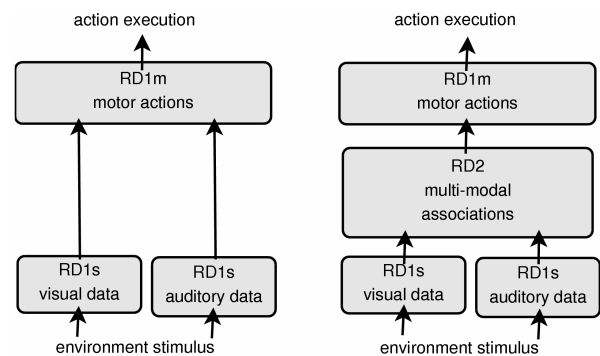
action execution

RD1m
motor actions

RD1s
visual data

RD1s
auditory data

environment stimulus

action execution

RD1m
motor actions

RD2
multi-modal
associations

RD1s
visual data

RD1s
auditory data

environment stimulus